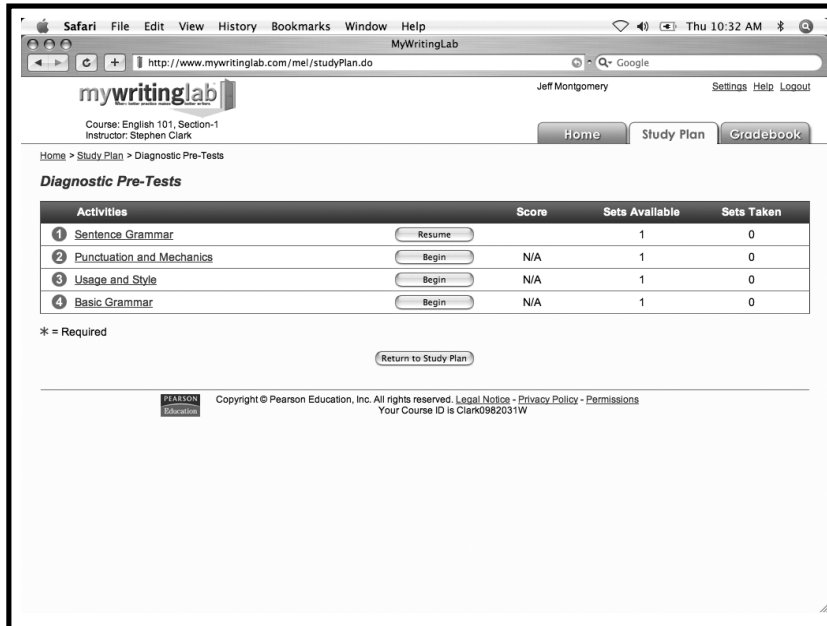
Safari File Edit View History Bookmarks Window Help Thu 10:32 AM

MyWritingLab

http://www.mywritinglab.com/mel/studyPlan.do

Q- Google

mywritinglab

Jeff Montgomery

Settings Help Logout

Course: English 101, Section-1
Instructor: Stephen Clark

Home | Study Plan | Gradebook

Home > Study Plan > Diagnostic Pre-Tests

Diagnostic Pre-Tests

| Activities | | Score | Sets Available | Sets Taken |
|---|---|---|---|---|
| 1 Sentence Grammar | Resume | | 1 | 0 |
| 2 Punctuation and Mechanics | Begin | N/A | 1 | 0 |
| 3 Usage and Style | Begin | N/A | 1 | 0 |
| 4 Basic Grammar | Begin | N/A | 1 | 0 |

$*$ = Required

Return to Study Plan

PEARSON Education

Copyright © Pearson Education, Inc. All rights reserved. Legal Notice - Privacy Policy - Permissions
Your Course ID is Clark0982031W